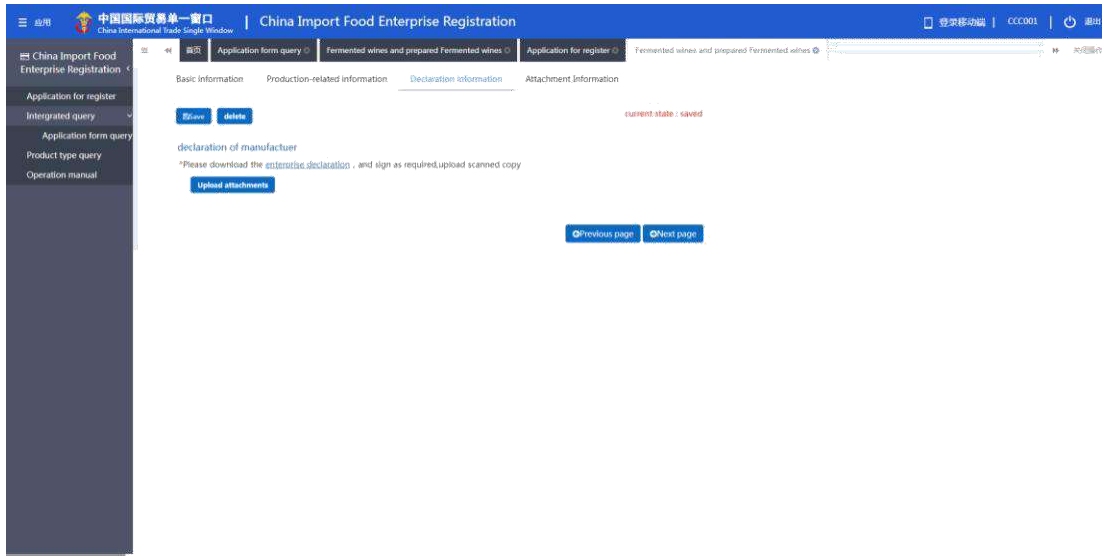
≡ 应用 中国国际贸易单一窗口 China International Trade Single Window | China Import Food Enterprise Registration

登录移动端 | CCC001 | 退出

China Import Food Enterprise Registration

Application for register
Intergrated query
Application form query
Product type query
Operation manual

首页 Application form query Fermented wines and prepared Fermented wines Application for register Fermented wines and prepared Fermented wines

关闭操作

Basic Information Production-related information Declaration information Attachment Information

Save delete

current state : saved

declaration of manufactuer

*Please download the enterprise declaration , and sign as required,upload scanned copy

Upload attachments

Previous page Next page